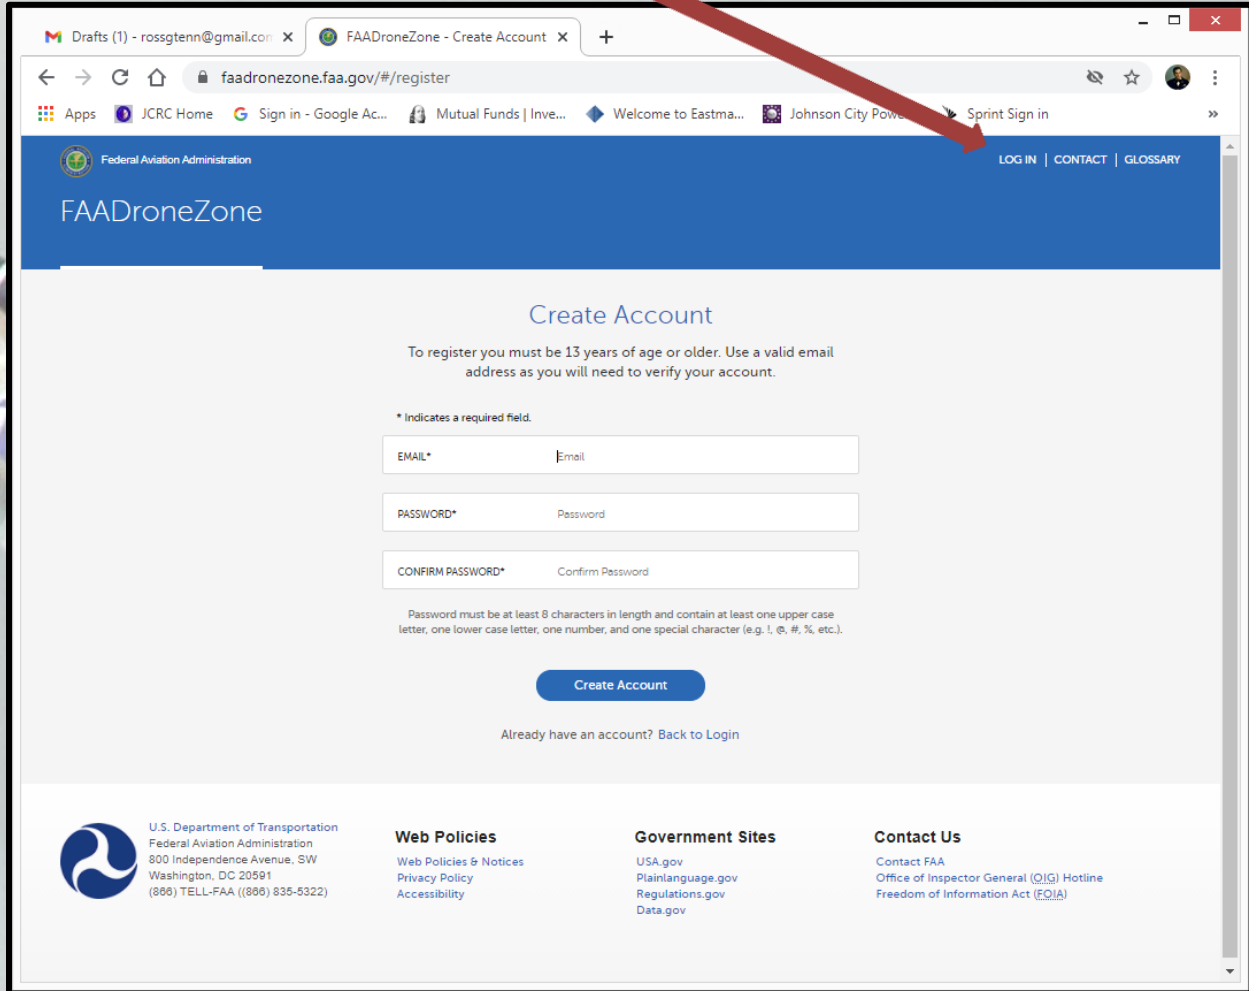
Drafts (1) - rossgtenn@gmail.con ×
FAADroneZone - Create Account ×
+

faadronezone.faa.gov/#/register

Apps JCRC Home Sign in - Google Ac... Mutual Funds | Inve... Welcome to Eastma... Johnson City Pow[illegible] Sprint Sign in »

Federal Aviation Administration

LOG IN | CONTACT | GLOSSARY

FAADroneZone

Create Account

To register you must be 13 years of age or older. Use a valid email address as you will need to verify your account.

* Indicates a required field.

EMAIL* Email

PASSWORD* Password

CONFIRM PASSWORD* Confirm Password

Password must be at least 8 characters in length and contain at least one upper case letter, one lower case letter, one number, and one special character (e.g. !, @, #, %, etc.).

Create Account

Already have an account? Back to Login

U.S. Department of Transportation
Federal Aviation Administration
800 Independence Avenue, SW
Washington, DC 20591
(866) TELL-FAA ((866) 835-5322)

Web Policies
Web Policies & Notices
Privacy Policy
Accessibility

Government Sites
USA.gov
Plainlanguage.gov
Regulations.gov
Data.gov

Contact Us
Contact FAA
Office of Inspector General (OIG) Hotline
Freedom of Information Act (FOIA)